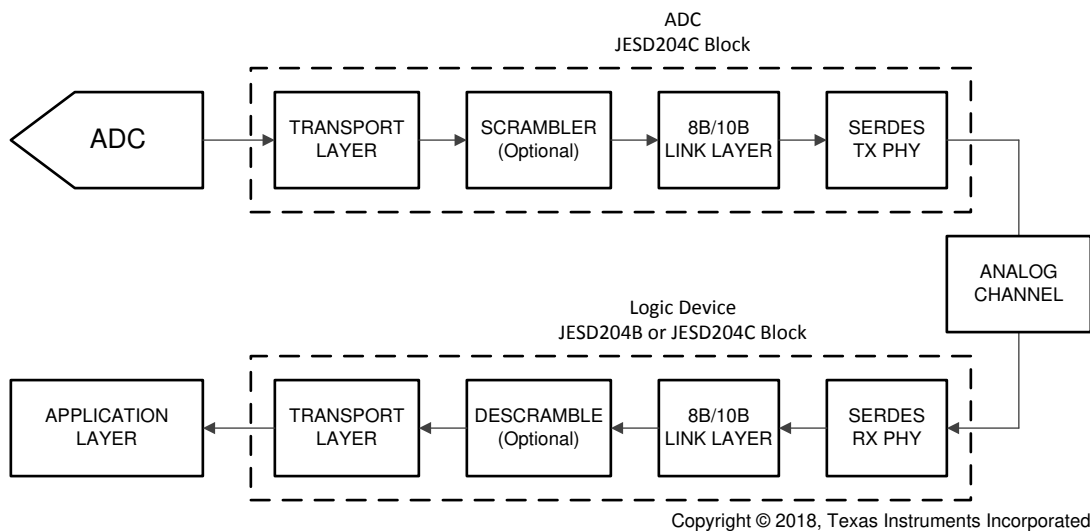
ADC
JESD204C Block

ADC

TRANSPORT LAYER

SCRAMBLER (Optional)

8B/10B LINK LAYER

SERDES TX PHY

ANALOG CHANNEL

Logic Device
JESD204B or JESD204C Block

APPLICATION LAYER

TRANSPORT LAYER

DESCRAMBLE (Optional)

8B/10B LINK LAYER

SERDES RX PHY

Copyright © 2018, Texas Instruments Incorporated